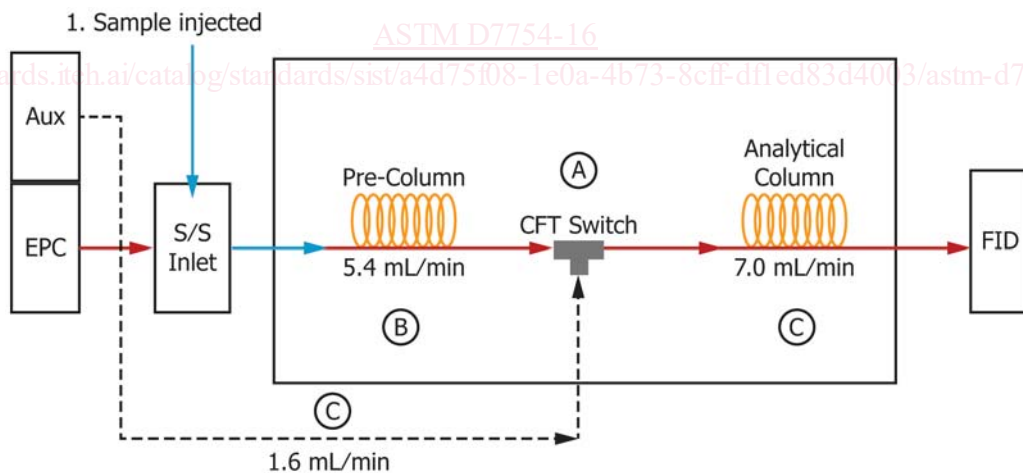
1. Sample injected

ASTM D7754-16

ards.iteh.ai/catalog/standards/sist/a4d75f08-1e0a-4b73-8cff-df1ed83d4003/astm-d7

Aux

EPC

S/S Inlet

Pre-Column

5.4 mL/min

A

CFT Switch

B

Analytical Column

7.0 mL/min

C

FID

C

1.6 mL/min